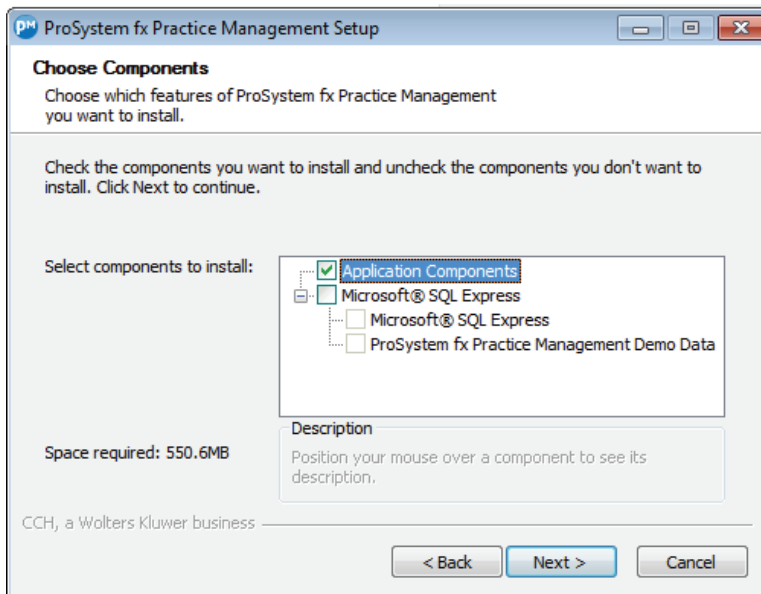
PM ProSystem fx Practice Management Setup

Choose Components
Choose which features of ProSystem fx Practice Management you want to install.

Check the components you want to install and uncheck the components you don't want to install. Click Next to continue.

Select components to install:

Application Components
Microsoft® SQL Express
Microsoft® SQL Express
ProSystem fx Practice Management Demo Data

Space required: 550.6MB

Description
Position your mouse over a component to see its description.

CCH, a Wolters Kluwer business

< Back
Next >
Cancel